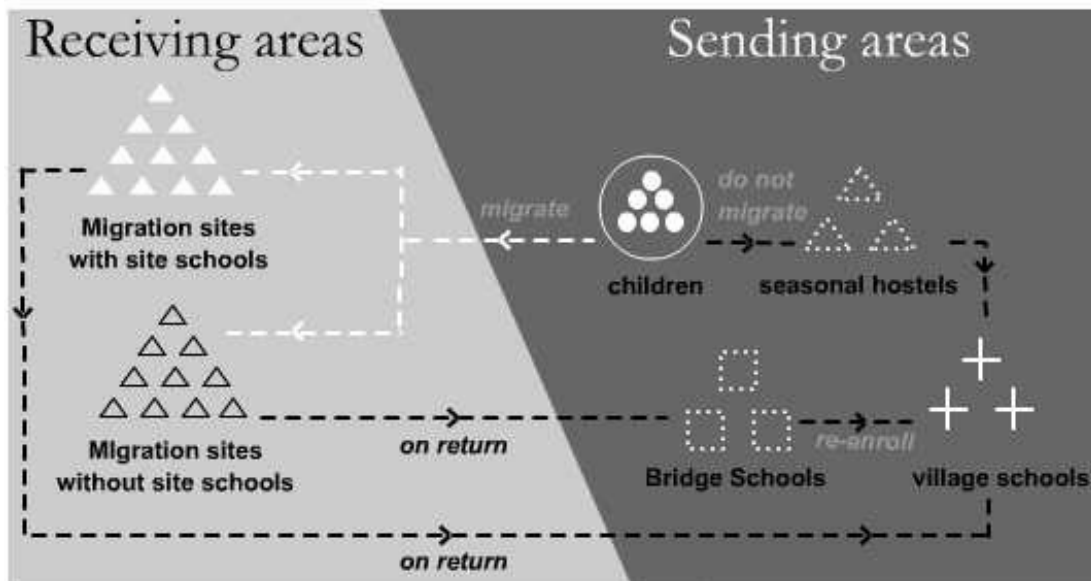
Receiving areas

Sending areas

Migration sites with site schools

migrate

children

do not migrate

seasonal hostels

MIgration sites without site schools

on return

Bridge Schools

re-enroll

village schools

on return